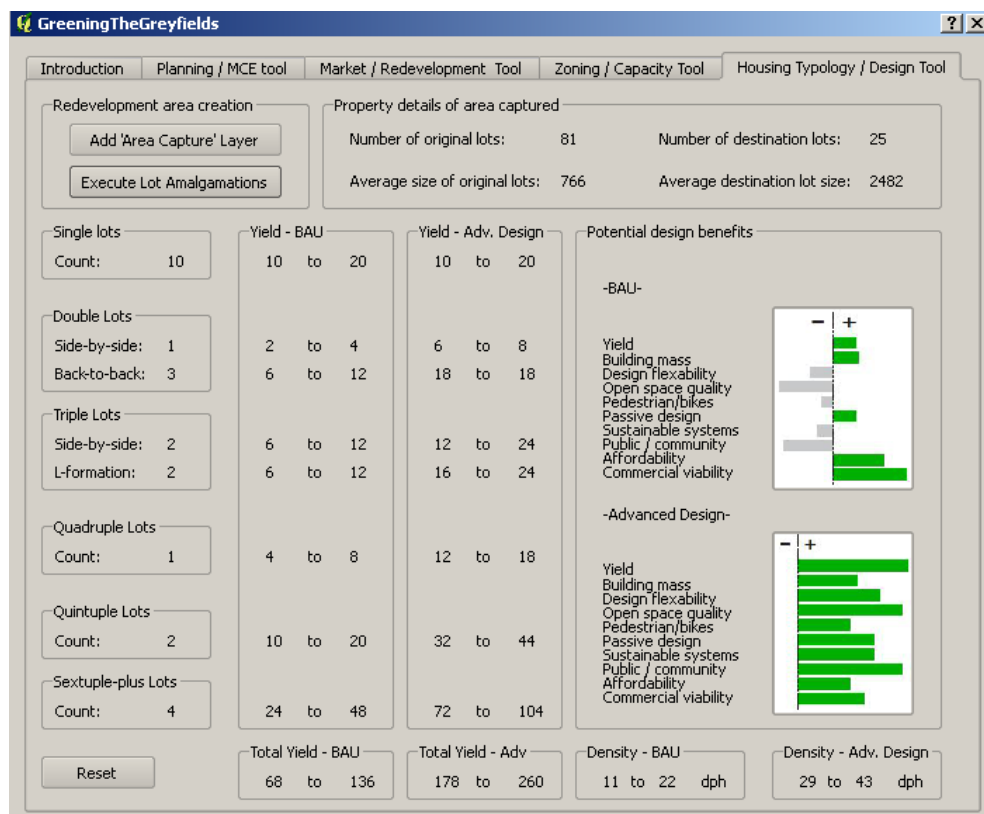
GreeningTheGreyfields

? X

Introduction | Planning / MCE tool | Market / Redevelopment Tool | Zoning / Capacity Tool | Housing Typology / Design Tool

Redevelopment area creation

Add 'Area Capture' Layer

Execute Lot Amalgamations

Property details of area captured

Number of original lots: 81

Number of destination lots: 25

Average size of original lots: 766

Average destination lot size: 2482

Single lots
Count: 10

Double Lots
Side-by-side: 1
Back-to-back: 3

Triple Lots
Side-by-side: 2
L-formation: 2

Quadruple Lots
Count: 1

Quintuple Lots
Count: 2

Sextuple-plus Lots
Count: 4

Yield - BAU
10 to 20
2 to 4
6 to 12
6 to 12
6 to 12
4 to 8
10 to 20
24 to 48

Yield - Adv. Design
10 to 20
6 to 8
18 to 18
12 to 24
16 to 24
12 to 18
32 to 44
72 to 104

Potential design benefits

-BAU-

− +

Yield
Building mass
Design flexability
Open space quality
Pedestrian/bikes
Passive design
Sustainable systems
Public / community
Affordability
Commercial viability

-Advanced Design-

− +

Yield
Building mass
Design flexability
Open space quality
Pedestrian/bikes
Passive design
Sustainable systems
Public / community
Affordability
Commercial viability

Reset

Total Yield - BAU
68 to 136

Total Yield - Adv
178 to 260

Density - BAU
11 to 22 dph

Density - Adv. Design
29 to 43 dph